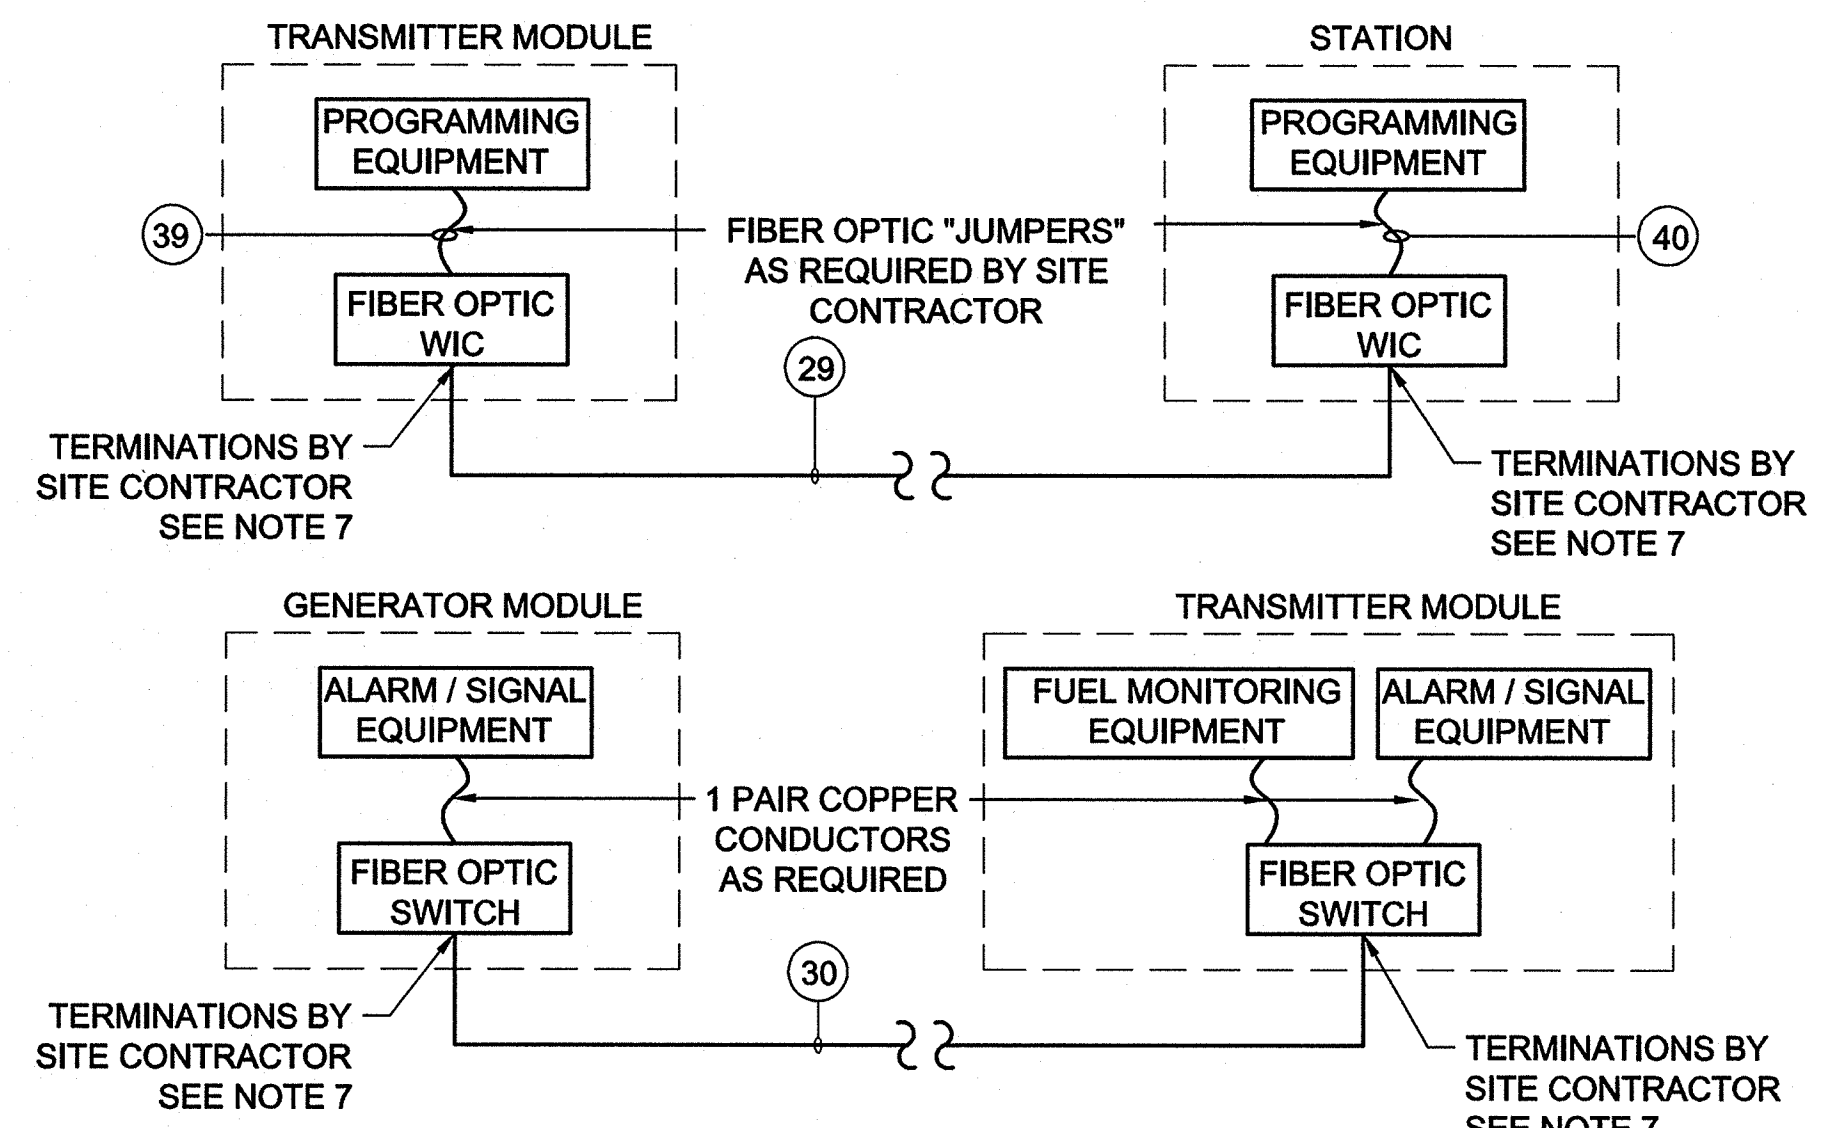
TRANSMITTER MODULE

PROGRAMMING EQUIPMENT

39

FIBER OPTIC WIC

STATION

PROGRAMMING EQUIPMENT

40

FIBER OPTIC WIC

FIBER OPTIC "JUMPERS" AS REQUIRED BY SITE CONTRACTOR

29

TERMINATIONS BY SITE CONTRACTOR SEE NOTE 7

TERMINATIONS BY SITE CONTRACTOR SEE NOTE 7

GENERATOR MODULE

ALARM / SIGNAL EQUIPMENT

FIBER OPTIC SWITCH

TRANSMITTER MODULE

FUEL MONITORING EQUIPMENT

ALARM / SIGNAL EQUIPMENT

FIBER OPTIC SWITCH

1 PAIR COPPER CONDUCTORS AS REQUIRED

30

TERMINATIONS BY SITE CONTRACTOR SEE NOTE 7

TERMINATIONS BY SITE CONTRACTOR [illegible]